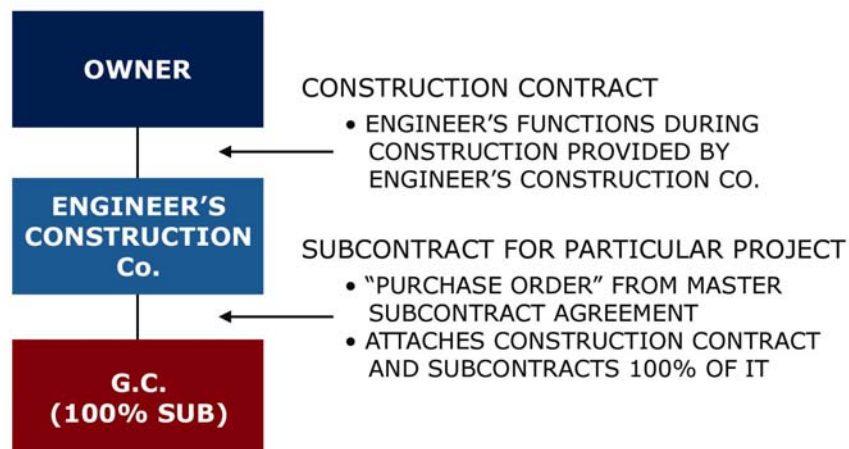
OWNER

CONSTRUCTION CONTRACT

• ENGINEER'S FUNCTIONS DURING CONSTRUCTION PROVIDED BY ENGINEER'S CONSTRUCTION CO.

ENGINEER'S CONSTRUCTION Co.

SUBCONTRACT FOR PARTICULAR PROJECT

• "PURCHASE ORDER" FROM MASTER SUBCONTRACT AGREEMENT

• ATTACHES CONSTRUCTION CONTRACT AND SUBCONTRACTS 100% OF IT

G.C. (100% SUB)